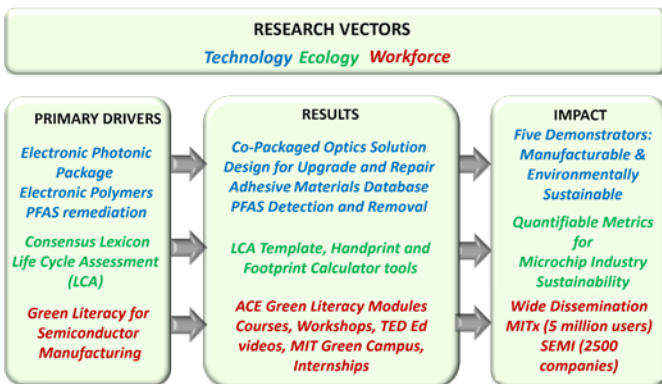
RESEARCH VECTORS

Technology Ecology Workforce

PRIMARY DRIVERS

Electronic Photonic Package
Electronic Polymers
PFAS remediation

Consensus Lexicon
Life Cycle Assessment (LCA)

Green Literacy for Semiconductor Manufacturing

RESULTS

Co-Packaged Optics Solution
Design for Upgrade and Repair
Adhesive Materials Database
PFAS Detection and Removal

LCA Template, Handprint and Footprint Calculator tools

ACE Green Literacy Modules
Courses, Workshops, TED Ed videos, MIT Green Campus, Internships

IMPACT

Five Demonstrators: Manufacturable & Environmentally Sustainable

Quantifiable Metrics for Microchip Industry Sustainability

Wide Dissemination
MITx (5 million users)
SEMI (2500 companies)